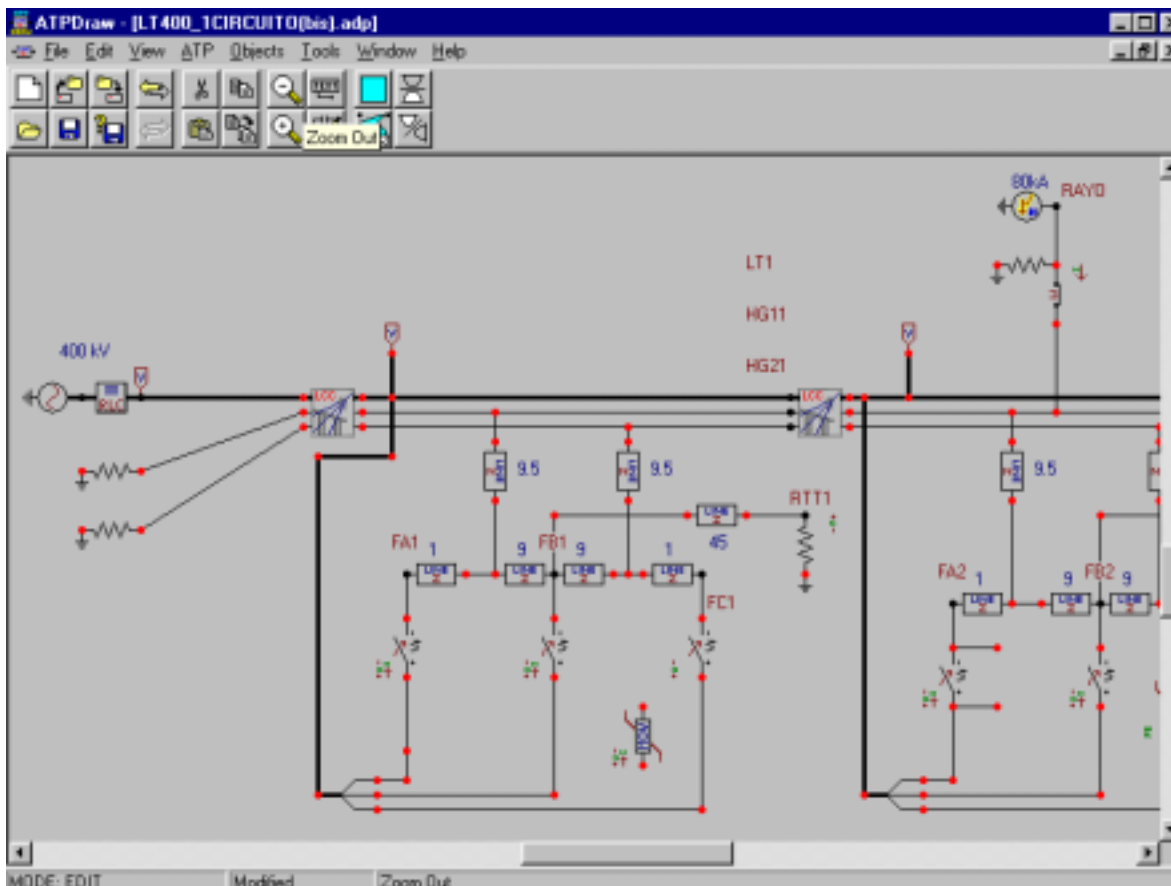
ATPDraw - [LT400_1CIRCUITO(bis).adp]

File Edit View ATP Objects Tools Window Help

Zoom Out

80kA RAYO

LT1

HG11

HG21

400 kV

9.5

9.5

9.5

RTT1

45

FA1 1 9 FB1 9 1

FC1

FA2 1 9 FB2 9

MODE: EDIT Modified Zoom Out